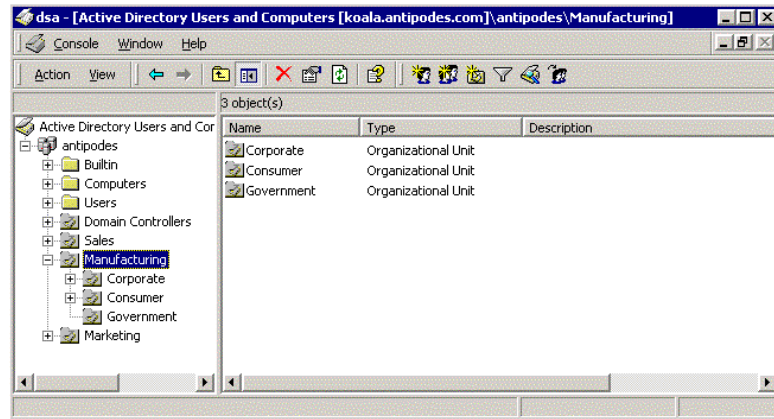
dsa - [Active Directory Users and Computers [koala.antipodes.com]\antipodes\Manufacturing]

Console Window Help

Action View

3 object(s)

Active Directory Users and Cor
antipodes
Builtin
Computers
Users
Domain Controllers
Sales
Manufacturing
Corporate
Consumer
Government
Marketing

| Name | Type | Description |
|---|---|---|
| Corporate | Organizational Unit | |
| Consumer | Organizational Unit | |
| Government | Organizational Unit | |